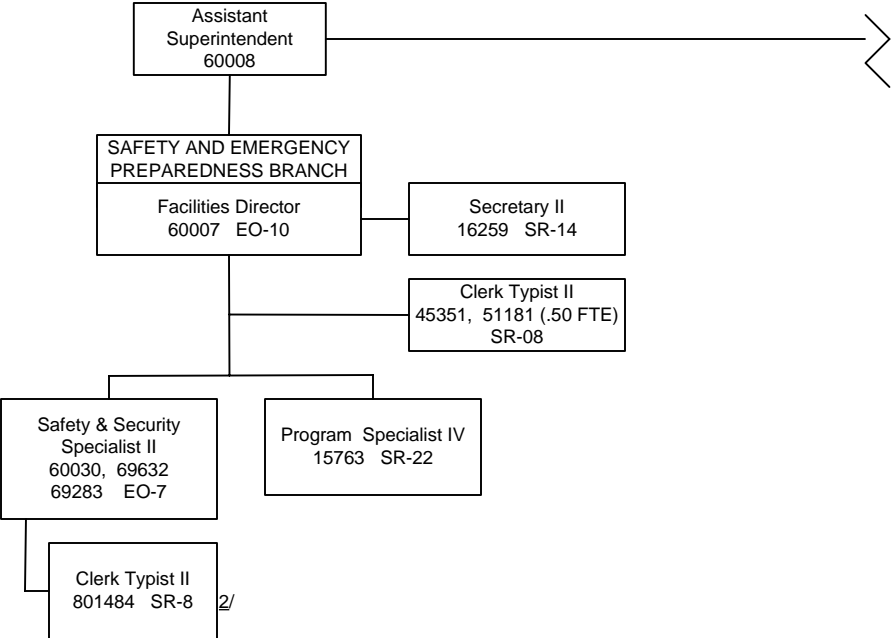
Assistant Superintendent
60008

SAFETY AND EMERGENCY PREPAREDNESS BRANCH

Facilities Director
60007 EO-10

Secretary II
16259 SR-14

Clerk Typist II
45351, 51181 (.50 FTE)
SR-08

Safety & Security Specialist II
60030, 69632
69283 EO-7

Program Specialist IV
15763 SR-22

Clerk Typist II
801484 SR-8 2/